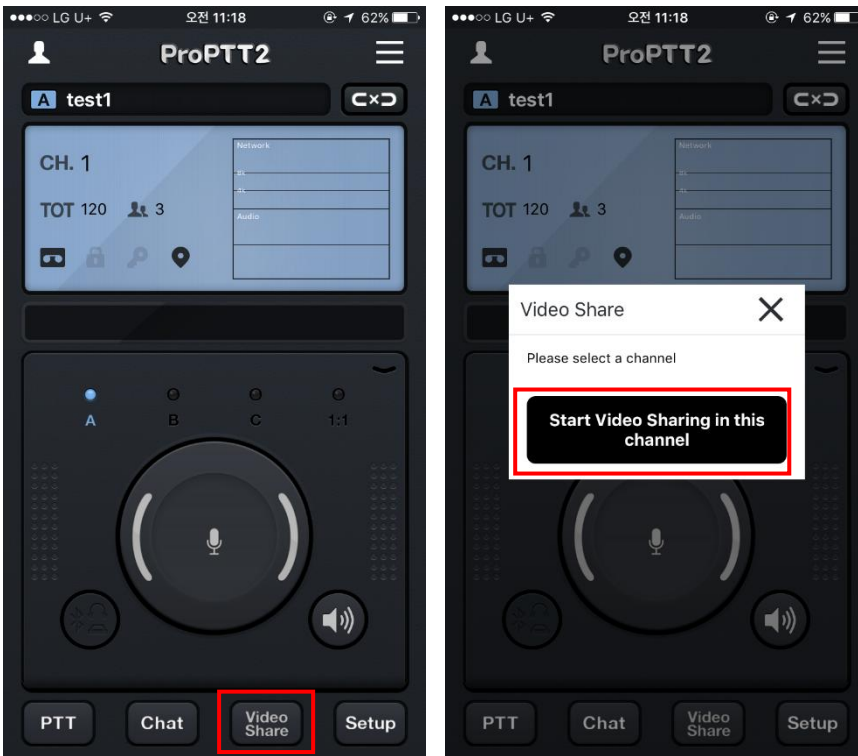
●●●○○ LG U+ 오전 11:18 62%

ProPTT2

A test1

CH. 1

TOT 120 3

Network

Audio

A B C 1:1

PTT Chat Video Share Setup

●●●○○ LG U+ 오전 11:18 62%

ProPTT2

A test1

CH. 1

TOT 120 3

Network

Audio

Video Share

Please select a channel

Start Video Sharing in this channel

PTT Chat Video Share Setup